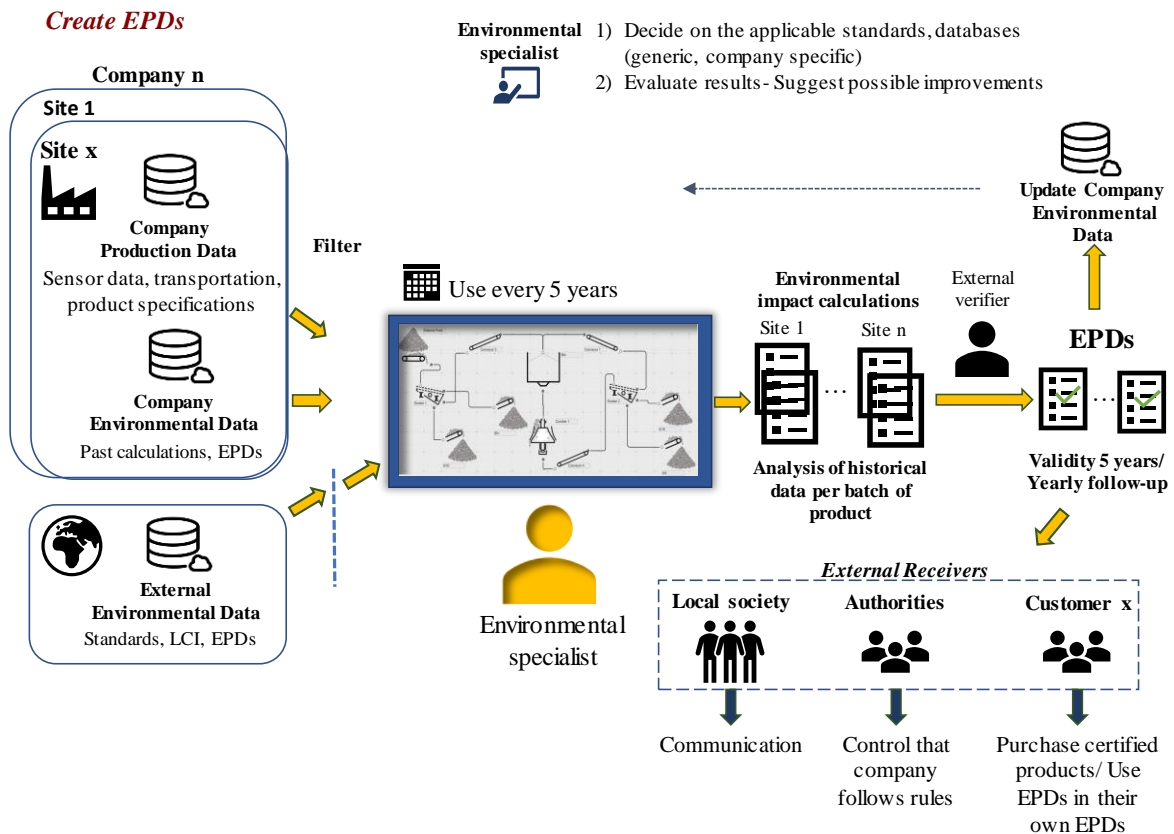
Create EPDs

Environmental specialist

1) Decide on the applicable standards, databases (generic, company specific)
2) Evaluate results- Suggest possible improvements

Company n

Site 1

Site x

Company Production Data
Sensor data, transportation, product specifications

Company Environmental Data
Past calculations, EPDs

External Environmental Data
Standards, LCI, EPDs

Filter

Use every 5 years

Environmental specialist

Environmental impact calculations

Site 1

Site n

Analysis of historical data per batch of product

External verifier

Update Company Environmental Data

EPDs

Validity 5 years/ Yearly follow-up

External Receivers

Local society

Authorities

Customer x

Communication

Control that company follows rules

Purchase certified products/ Use EPDs in their own EPDs